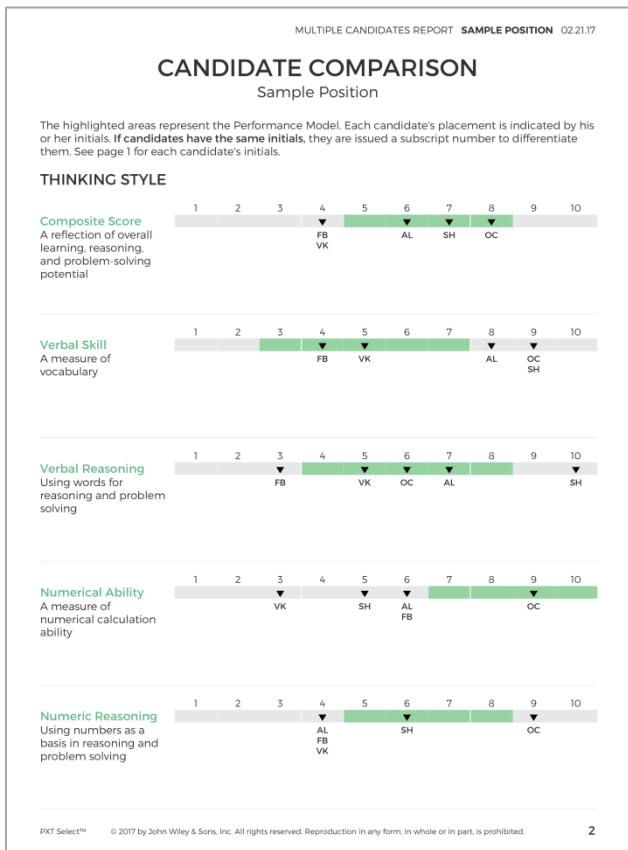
MULTIPLE CANDIDATES REPORT **SAMPLE POSITION** 02.21.17

CANDIDATE COMPARISON

Sample Position

The highlighted areas represent the Performance Model. Each candidate's placement is indicated by his or her initials. **If candidates have the same initials,** they are issued a subscript number to differentiate them. See page 1 for each candidate's initials.

THINKING STYLE

Composite Score
A reflection of overall learning, reasoning, and problem-solving potential

1 2 3 4 5 6 7 8 9 10
FB VK AL SH OC

Verbal Skill
A measure of vocabulary

1 2 3 4 5 6 7 8 9 10
FB VK AL OC SH

Verbal Reasoning
Using words for reasoning and problem solving

1 2 3 4 5 6 7 8 9 10
FB VK OC AL SH

Numerical Ability
A measure of numerical calculation ability

1 2 3 4 5 6 7 8 9 10
VK SH AL FB OC

Numeric Reasoning
Using numbers as a basis in reasoning and problem solving

1 2 3 4 5 6 7 8 9 10
AL FB VK SH OC

PXT Select™ © 2017 by John Wiley & Sons, Inc. All rights reserved. Reproduction in any form, in whole or in part, is prohibited. 2